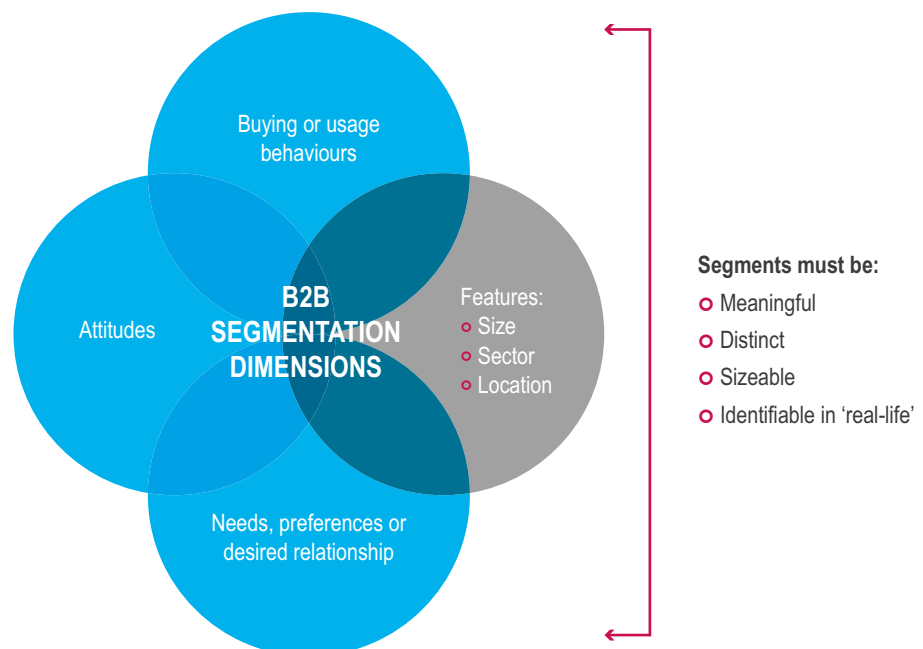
Buying or usage behaviours

Attitudes

B2B SEGMENTATION DIMENSIONS

Features:
- Size
- Sector
- Location

Needs, preferences or desired relationship

Segments must be:
- Meaningful
- Distinct
- Sizeable
- Identifiable in ‘real-life’